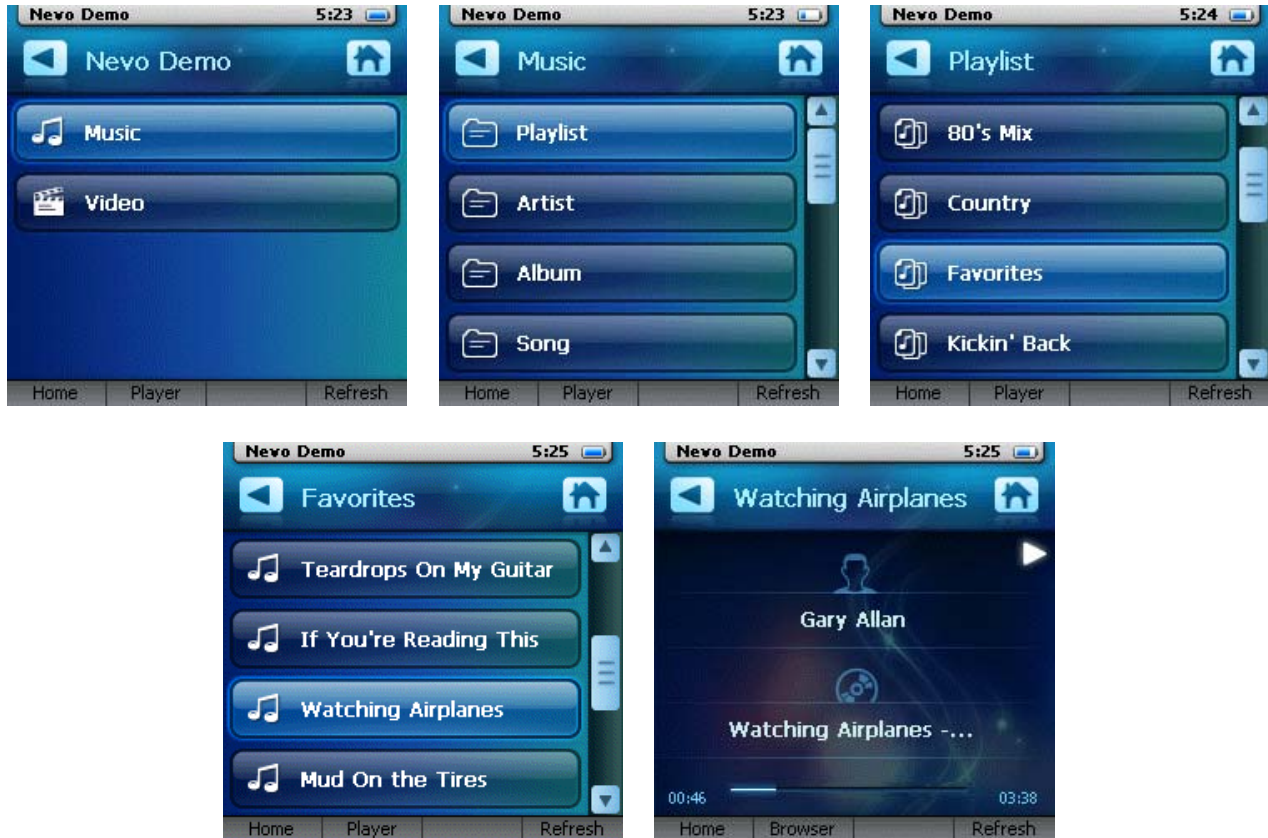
Nevo Demo 5:23

Nevo Demo

Music

Video

Home | Player | | Refresh

Nevo Demo 5:23

Music

Playlist

Artist

Album

Song

Home | Player | | Refresh

Nevo Demo 5:24

Playlist

80's Mix

Country

Favorites

Kickin' Back

Home | Player | | Refresh

Nevo Demo 5:25

Favorites

Teardrops On My Guitar

If You're Reading This

Watching Airplanes

Mud On the Tires

Home | Player | | Refresh

Nevo Demo 5:25

Watching Airplanes

Gary Allan

Watching Airplanes -...

00:46 03:38

Home | Browser | | Refresh